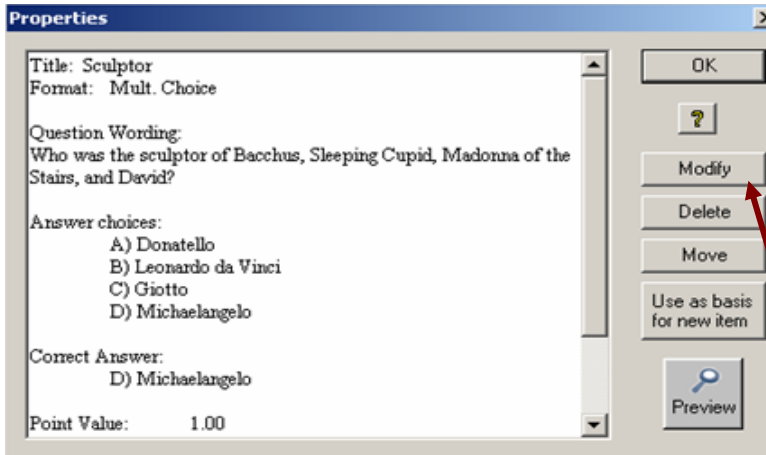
Properties

Title: Sculptor
Format: Mult. Choice

Question Wording:
Who was the sculptor of Bacchus, Sleeping Cupid, Madonna of the Stairs, and David?

Answer choices:
A) Donatello
B) Leonardo da Vinci
C) Giotto
D) Michaelangelo

Correct Answer:
D) Michaelangelo

Point Value: 1.00

OK
?
Modify
Delete
Move
Use as basis for new item
Preview